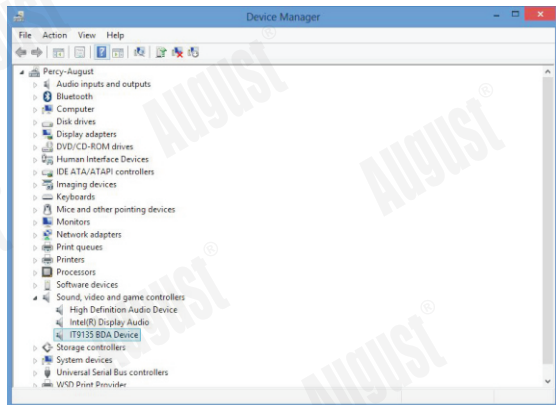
Device Manager

File Action View Help

Percy-August
Audio inputs and outputs
Bluetooth
Computer
Disk drives
Display adapters
DVD/CD-ROM drives
Human Interface Devices
IDE ATA/ATAPI controllers
Imaging devices
Keyboards
Mice and other pointing devices
Monitors
Network adapters
Print queues
Printers
Processors
Software devices
Sound, video and game controllers
High Definition Audio Device
Intel(R) Display Audio
IT9135 BDA Device
Storage controllers
System devices
Universal Serial Bus controllers
WSD Print Provider

AUGUST®
AUGUST®
AUGUST®
AUGUST®
AUGUST®